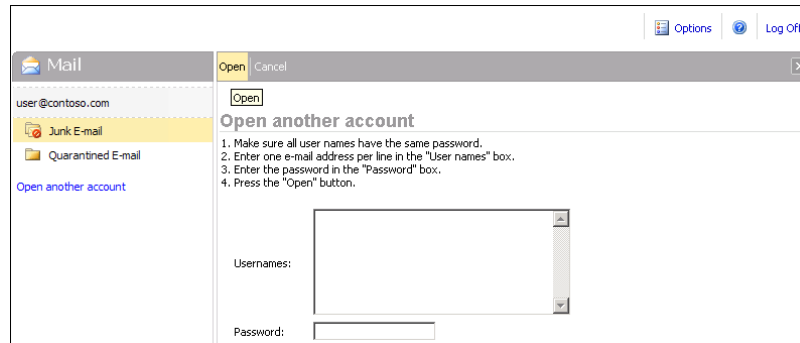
Options Log Off

Mail

user@contoso.com

Junk E-mail

Quarantined E-mail

Open another account

Open Cancel

Open

Open another account

1. Make sure all user names have the same password.
2. Enter one e-mail address per line in the "User names" box.
3. Enter the password in the "Password" box.
4. Press the "Open" button.

Usernames:

Password: